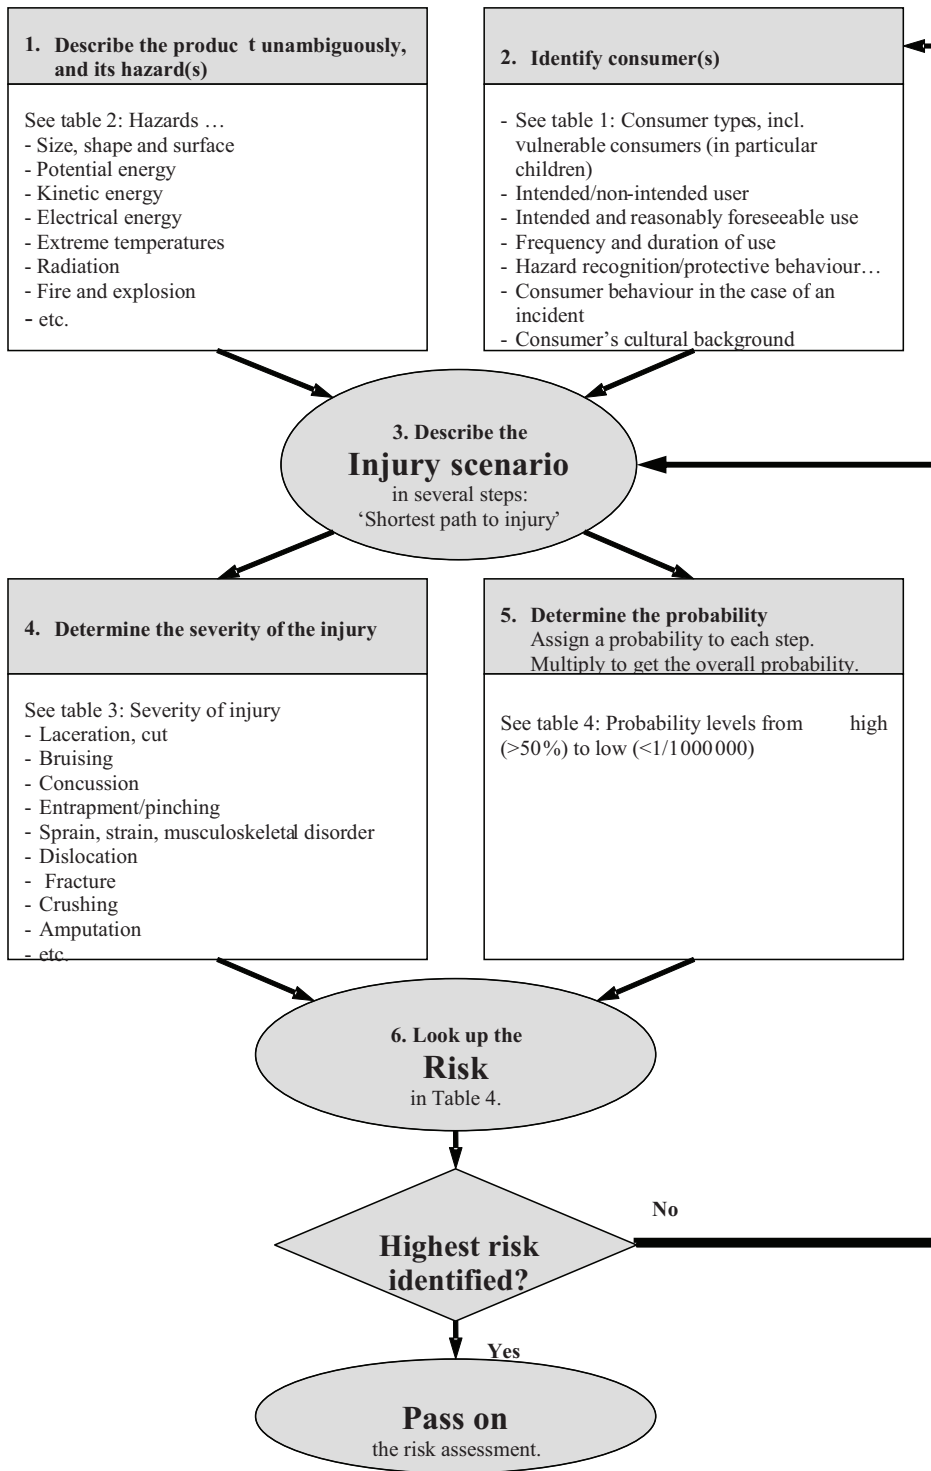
1. Describe the produc t unambiguously, and its hazard(s)

See table 2: Hazards …
- Size, shape and surface
- Potential energy
- Kinetic energy
- Electrical energy
- Extreme temperatures
- Radiation
- Fire and explosion
- etc.

2. Identify consumer(s)

- See table 1: Consumer types, incl. vulnerable consumers (in particular children)
- Intended/non-intended user
- Intended and reasonably foreseeable use
- Frequency and duration of use
- Hazard recognition/protective behaviour…
- Consumer behaviour in the case of an incident
- Consumer's cultural background

3. Describe the
Injury scenario
in several steps:
'Shortest path to injury'

4. Determine the severity of the injury

See table 3: Severity of injury
- Laceration, cut
- Bruising
- Concussion
- Entrapment/pinching
- Sprain, strain, musculoskeletal disorder
- Dislocation
- Fracture
- Crushing
- Amputation
- etc.

5. Determine the probability
Assign a probability to each step.
Multiply to get the overall probability.

See table 4: Probability levels from high (>50%) to low (<1/1000000)

6. Look up the
Risk
in Table 4.

No

Highest risk identified?

Yes

Pass on
the risk assessment.